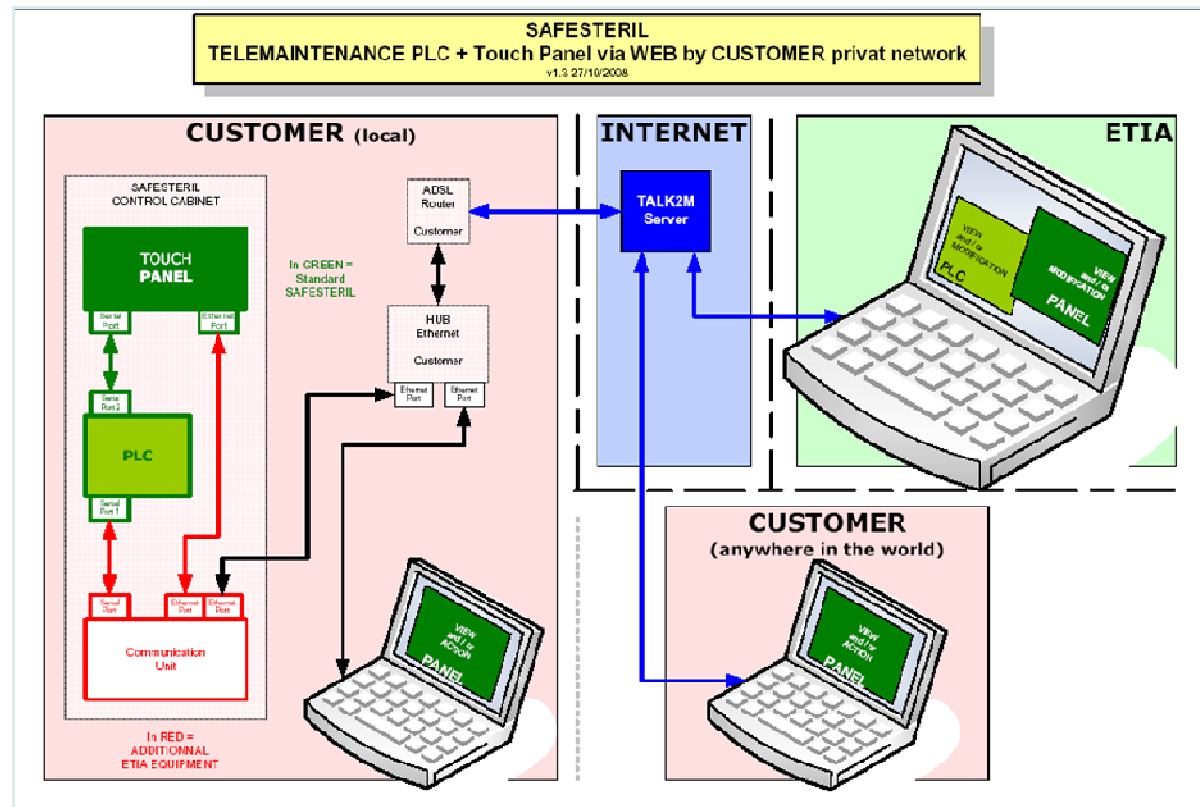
SAFESTERIL
TELEMAINTENANCE PLC + Touch Panel via WEB by CUSTOMER privat network
v1.3 27/10/2008

CUSTOMER (local)

SAFESTERIL
CONTROL CABINET

TOUCH
PANEL

Serial Port

Ethernet Port

Serial Port 2

PLC

Serial Port 1

Serial Port

Ethernet Port

Ethernet Port

Communication Unit

In GREEN = Standard SAFESTERIL

ADSL Router

Customer

HUB Ethernet

Customer

Ethernet Port

Ethernet Port

VIEW and / or ACTION

PANEL

In RED = ADDITIONNAL ETIA EQUIPMENT

INTERNET

TALK2M Server

ETIA

VIEW and / or MODIFICATION

PLC

VIEW and / or MODIFICATION

PANEL

CUSTOMER
(anywhere in the world)

VIEW and / or ACTION

PANEL